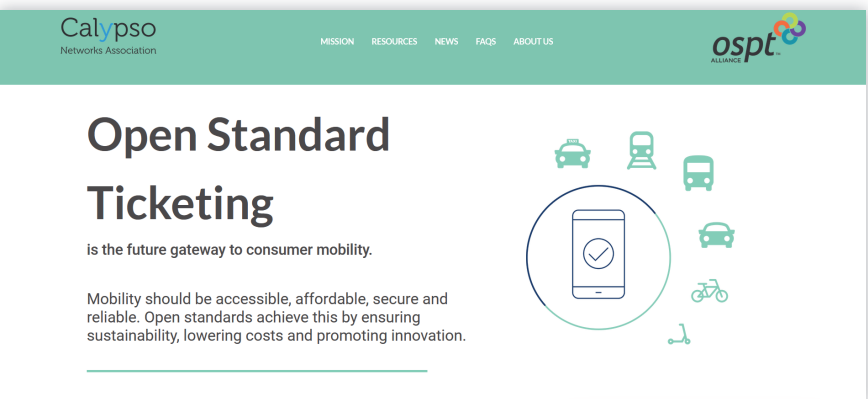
Calypso
Networks Association

MISSION RESOURCES NEWS FAQS ABOUT US

ospt ALLIANCE

Open Standard Ticketing

is the future gateway to consumer mobility.

Mobility should be accessible, affordable, secure and reliable. Open standards achieve this by ensuring sustainability, lowering costs and promoting innovation.